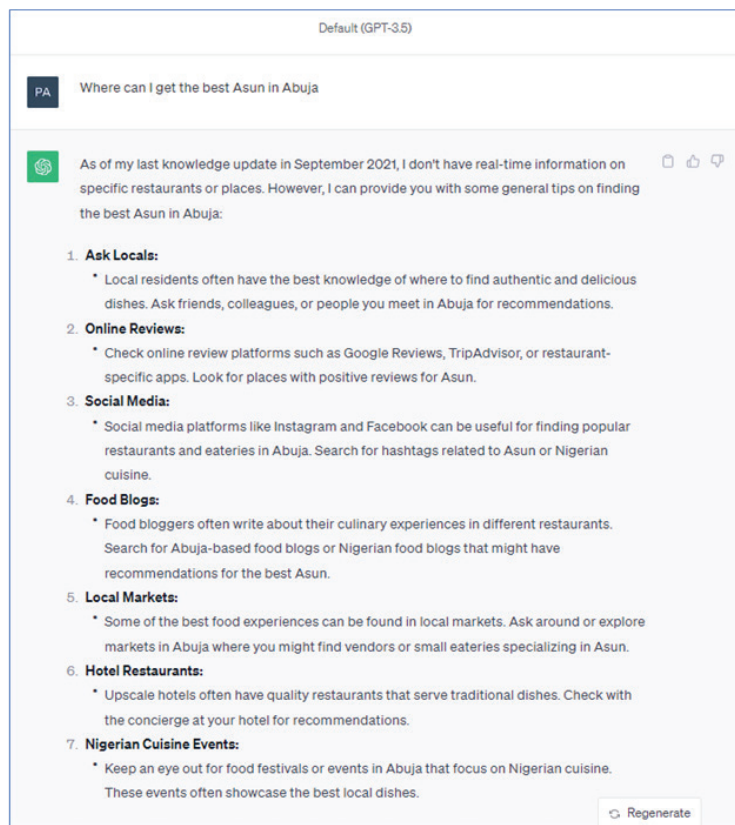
Default (GPT-3.5)

PA

Where can I get the best Asun in Abuja

As of my last knowledge update in September 2021, I don't have real-time information on specific restaurants or places. However, I can provide you with some general tips on finding the best Asun in Abuja:

1. **Ask Locals:**
   - Local residents often have the best knowledge of where to find authentic and delicious dishes. Ask friends, colleagues, or people you meet in Abuja for recommendations.
2. **Online Reviews:**
   - Check online review platforms such as Google Reviews, TripAdvisor, or restaurant-specific apps. Look for places with positive reviews for Asun.
3. **Social Media:**
   - Social media platforms like Instagram and Facebook can be useful for finding popular restaurants and eateries in Abuja. Search for hashtags related to Asun or Nigerian cuisine.
4. **Food Blogs:**
   - Food bloggers often write about their culinary experiences in different restaurants. Search for Abuja-based food blogs or Nigerian food blogs that might have recommendations for the best Asun.
5. **Local Markets:**
   - Some of the best food experiences can be found in local markets. Ask around or explore markets in Abuja where you might find vendors or small eateries specializing in Asun.
6. **Hotel Restaurants:**
   - Upscale hotels often have quality restaurants that serve traditional dishes. Check with the concierge at your hotel for recommendations.
7. **Nigerian Cuisine Events:**
   - Keep an eye out for food festivals or events in Abuja that focus on Nigerian cuisine. These events often showcase the best local dishes.

Regenerate